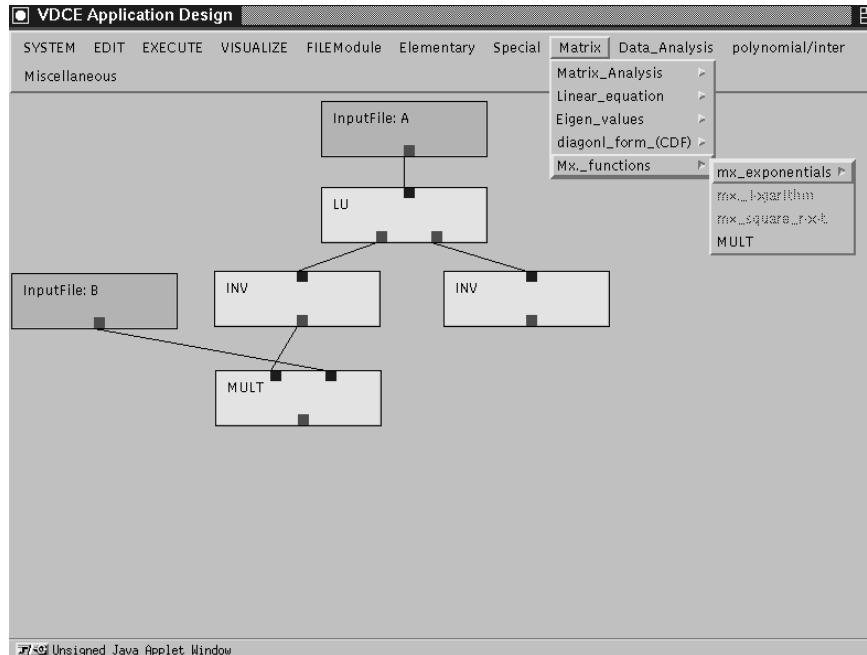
VDCE Application Design

SYSTEM EDIT EXECUTE VISUALIZE FILEModule Elementary Special Matrix Data_Analysis polynomial/inter Miscellaneous

Matrix_Analysis
Linear_equation
Eigen_values
diagonl_form_(CDF)
Mx._functions

mx_exponentials
mx_logarithm
mx_square_root
MULT

InputFile: A

LU

InputFile: B

INV

INV

MULT

Unsigned Java Applet Window